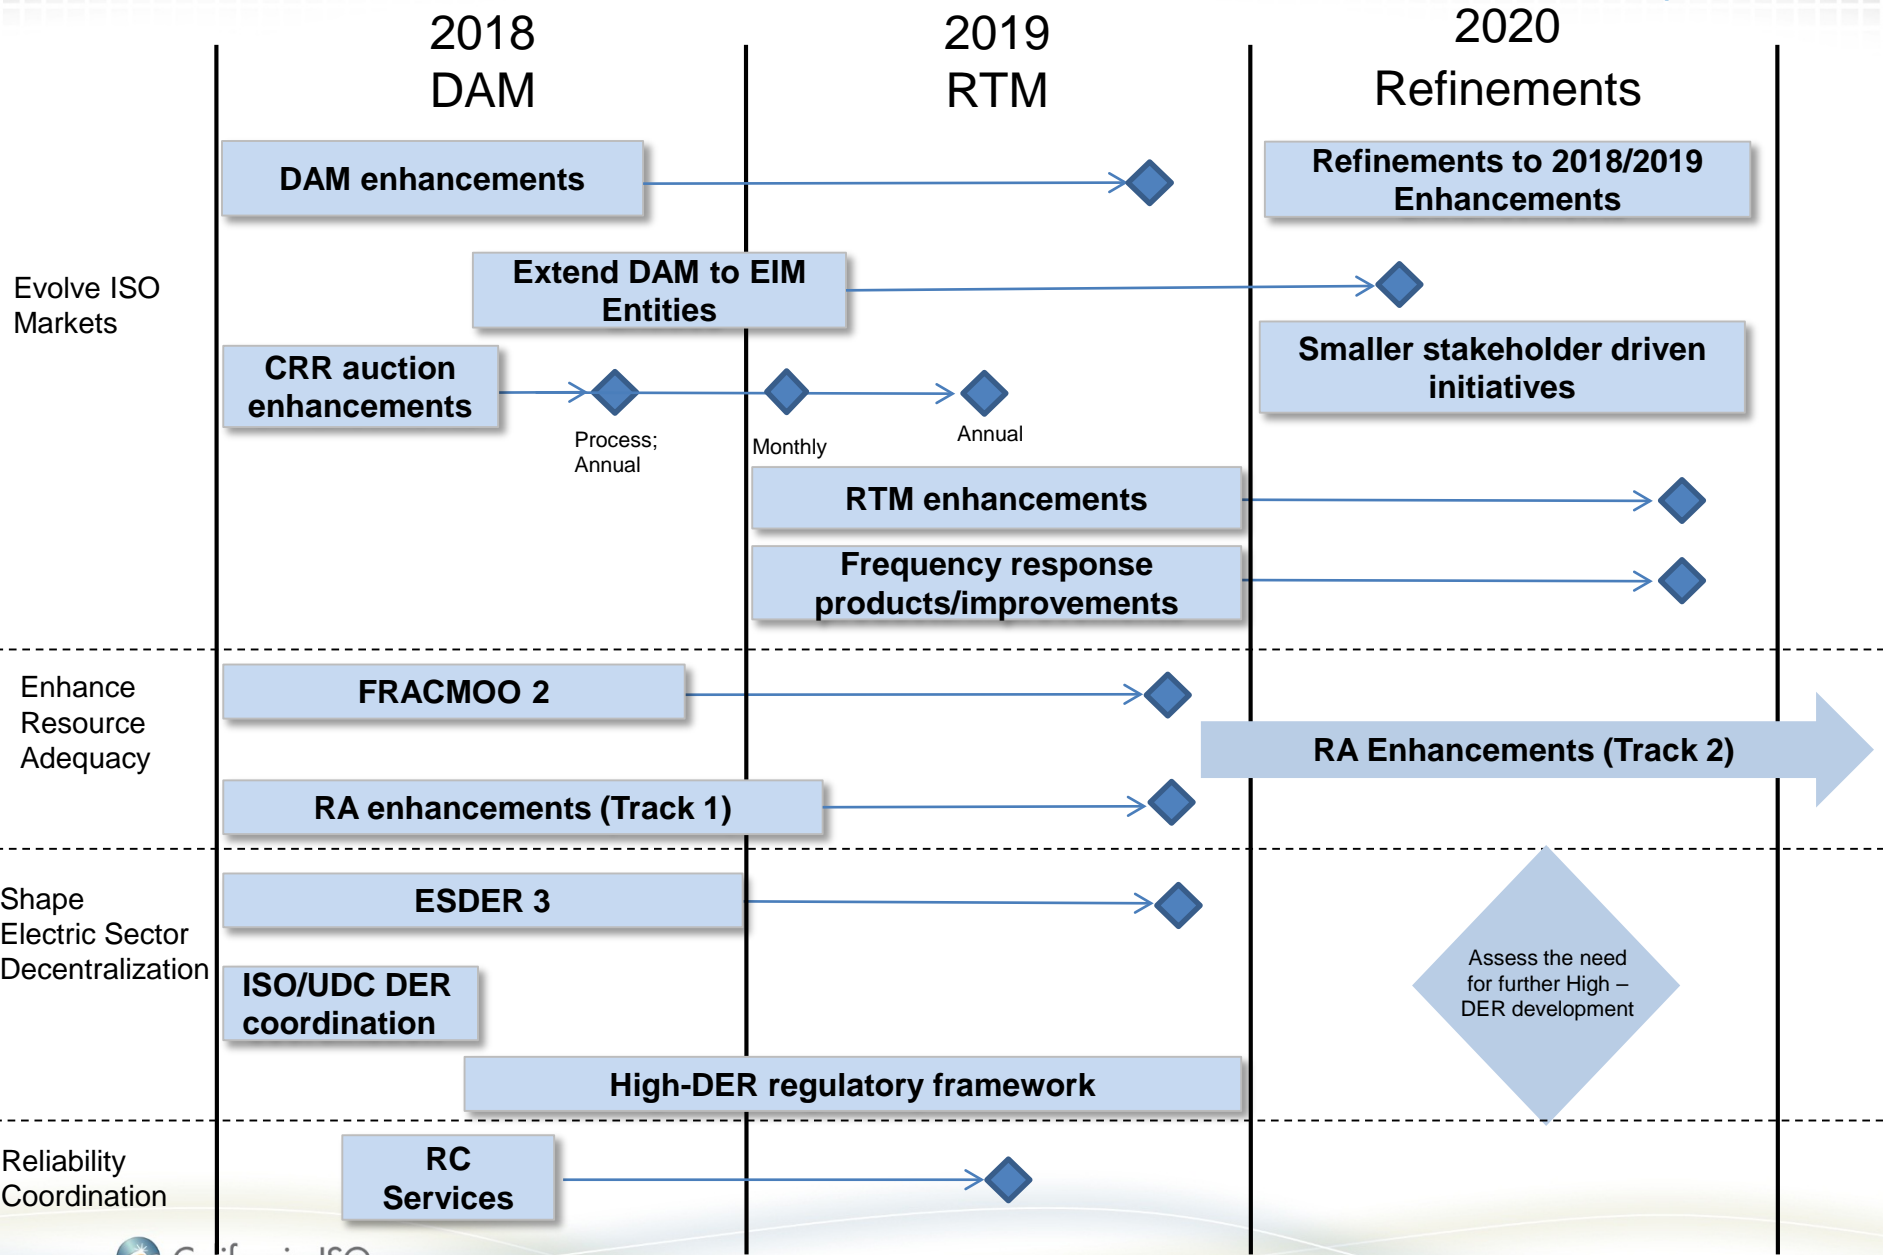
2018
DAM

2019
RTM

2020
Refinements

DAM enhancements

Refinements to 2018/2019 Enhancements

Evolve ISO Markets

Extend DAM to EIM Entities

Smaller stakeholder driven initiatives

CRR auction enhancements

Process; Annual

Monthly

Annual

RTM enhancements

Frequency response products/improvements

Enhance Resource Adequacy

FRACMOO 2

RA Enhancements (Track 2)

RA enhancements (Track 1)

Shape Electric Sector Decentralization

ESDER 3

Assess the need for further High – DER development

ISO/UDC DER coordination

High-DER regulatory framework

Reliability Coordination

RC Services

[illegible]